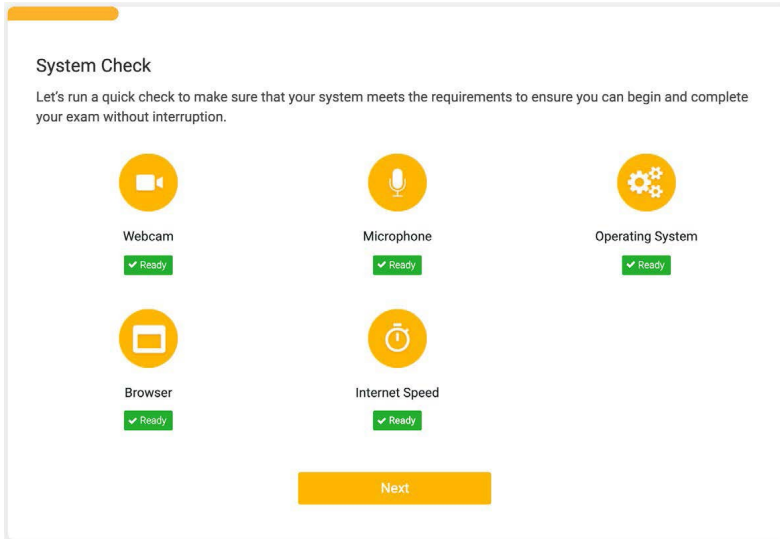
System Check

Let's run a quick check to make sure that your system meets the requirements to ensure you can begin and complete your exam without interruption.

Webcam
✔ Ready

Microphone
✔ Ready

Operating System
✔ Ready

Browser
✔ Ready

Internet Speed
✔ Ready

Next